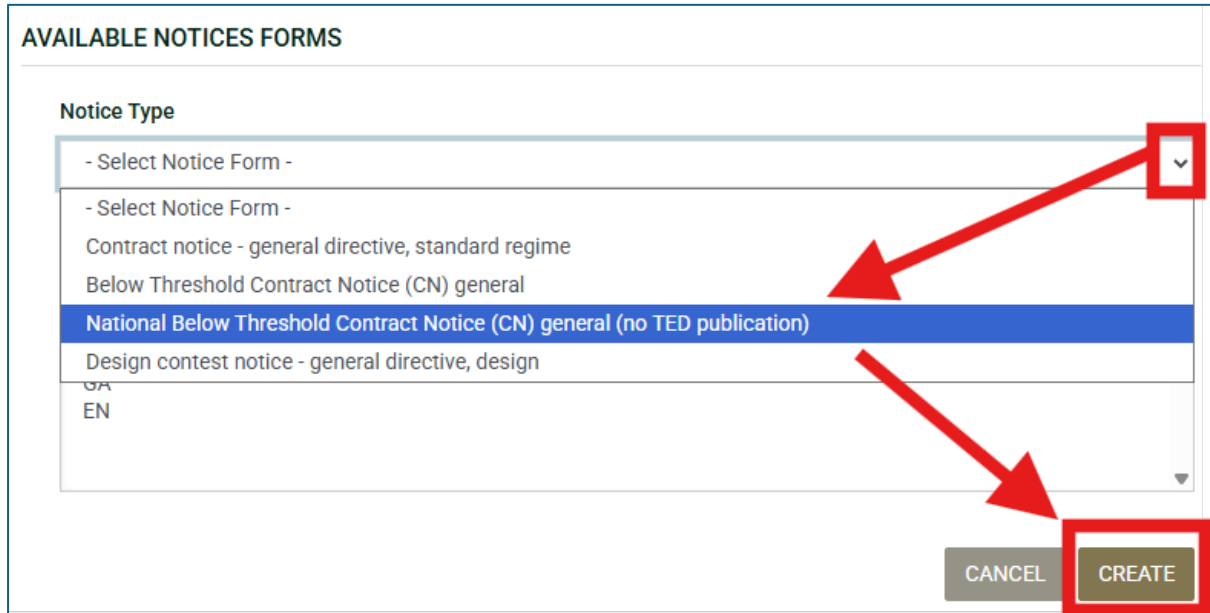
AVAILABLE NOTICES FORMS

Notice Type

- Select Notice Form -

- Select Notice Form -
Contract notice - general directive, standard regime
Below Threshold Contract Notice (CN) general
National Below Threshold Contract Notice (CN) general (no TED publication)
Design contest notice - general directive, design

GA
EN

CANCEL
CREATE